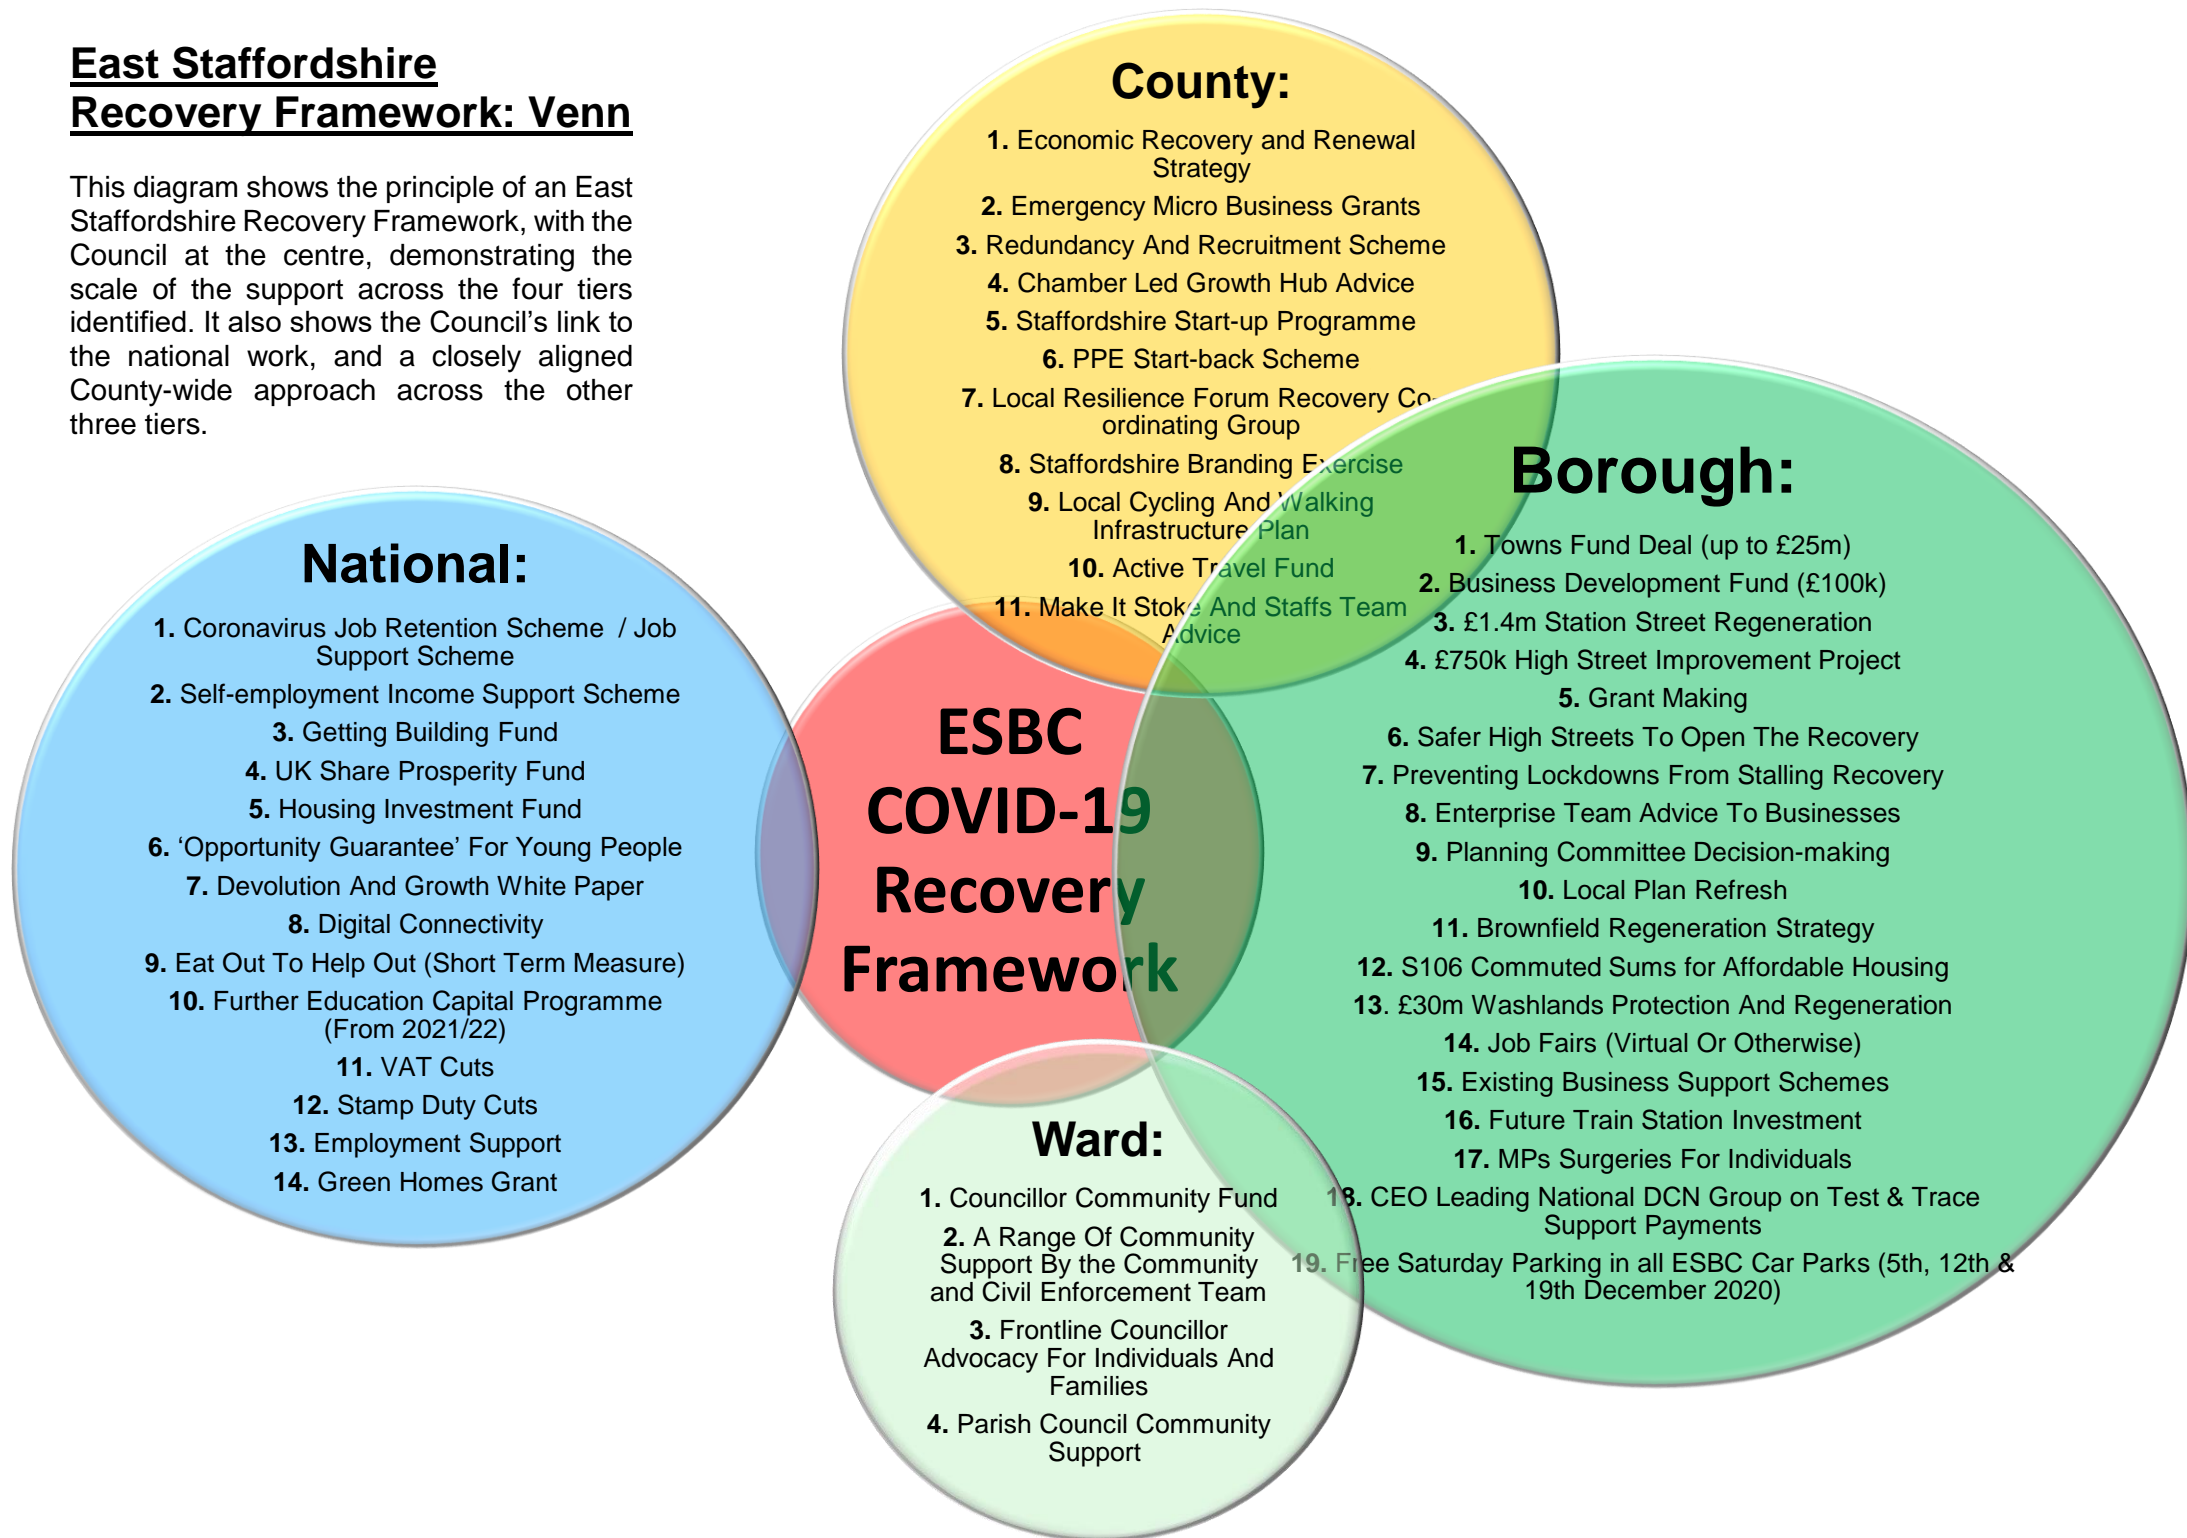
East Staffordshire Recovery Framework: Venn

This diagram shows the principle of an East Staffordshire Recovery Framework, with the Council at the centre, demonstrating the scale of the support across the four tiers identified. It also shows the Council's link to the national work, and a closely aligned County-wide approach across the other three tiers.

County:

1. Economic Recovery and Renewal Strategy
2. Emergency Micro Business Grants
3. Redundancy And Recruitment Scheme
4. Chamber Led Growth Hub Advice
5. Staffordshire Start-up Programme
6. PPE Start-back Scheme
7. Local Resilience Forum Recovery Co-ordinating Group
8. Staffordshire Branding Exercise
9. Local Cycling And Walking Infrastructure Plan
10. Active Travel Fund
11. Make It Stoke And Staffs Team Advice

National:

1. Coronavirus Job Retention Scheme / Job Support Scheme
2. Self-employment Income Support Scheme
3. Getting Building Fund
4. UK Share Prosperity Fund
5. Housing Investment Fund
6. 'Opportunity Guarantee' For Young People
7. Devolution And Growth White Paper
8. Digital Connectivity
9. Eat Out To Help Out (Short Term Measure)
10. Further Education Capital Programme (From 2021/22)
11. VAT Cuts
12. Stamp Duty Cuts
13. Employment Support
14. Green Homes Grant

ESBC COVID-19 Recovery Framework

Borough:

1. Towns Fund Deal (up to £25m)
2. Business Development Fund (£100k)
3. £1.4m Station Street Regeneration
4. £750k High Street Improvement Project
5. Grant Making
6. Safer High Streets To Open The Recovery
7. Preventing Lockdowns From Stalling Recovery
8. Enterprise Team Advice To Businesses
9. Planning Committee Decision-making
10. Local Plan Refresh
11. Brownfield Regeneration Strategy
12. S106 Commuted Sums for Affordable Housing
13. £30m Washlands Protection And Regeneration
14. Job Fairs (Virtual Or Otherwise)
15. Existing Business Support Schemes
16. Future Train Station Investment
17. MPs Surgeries For Individuals
18. CEO Leading National DCN Group on Test & Trace Support Payments
19. Free Saturday Parking in all ESBC Car Parks (5th, 12th & 19th December 2020)

Ward:

1. Councillor Community Fund
2. A Range Of Community Support By the Community and Civil Enforcement Team
3. Frontline Councillor Advocacy For Individuals And Families
4. Parish Council Community Support